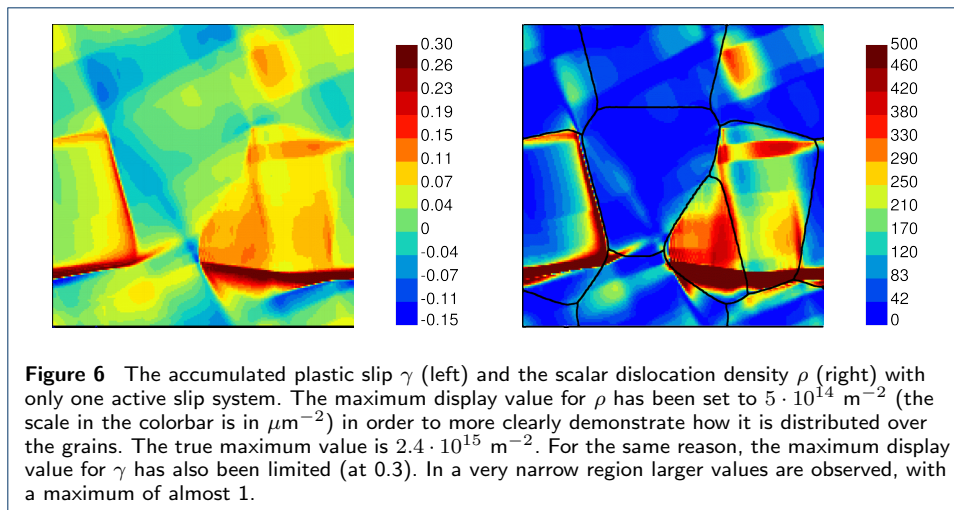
0.30
0.26
0.23
0.19
0.15
0.11
0.07
0.04
0
-0.04
-0.07
-0.11
-0.15

500
460
420
380
330
290
250
210
170
120
83
42
0

**Figure 6** The accumulated plastic slip $\gamma$ (left) and the scalar dislocation density $\rho$ (right) with only one active slip system. The maximum display value for $\rho$ has been set to $5 \cdot 10^{14}$ m$^{-2}$ (the scale in the colorbar is in $\mu$m$^{-2}$) in order to more clearly demonstrate how it is distributed over the grains. The true maximum value is $2.4 \cdot 10^{15}$ m$^{-2}$. For the same reason, the maximum display value for $\gamma$ has also been limited (at 0.3). In a very narrow region larger values are observed, with a maximum of almost 1.